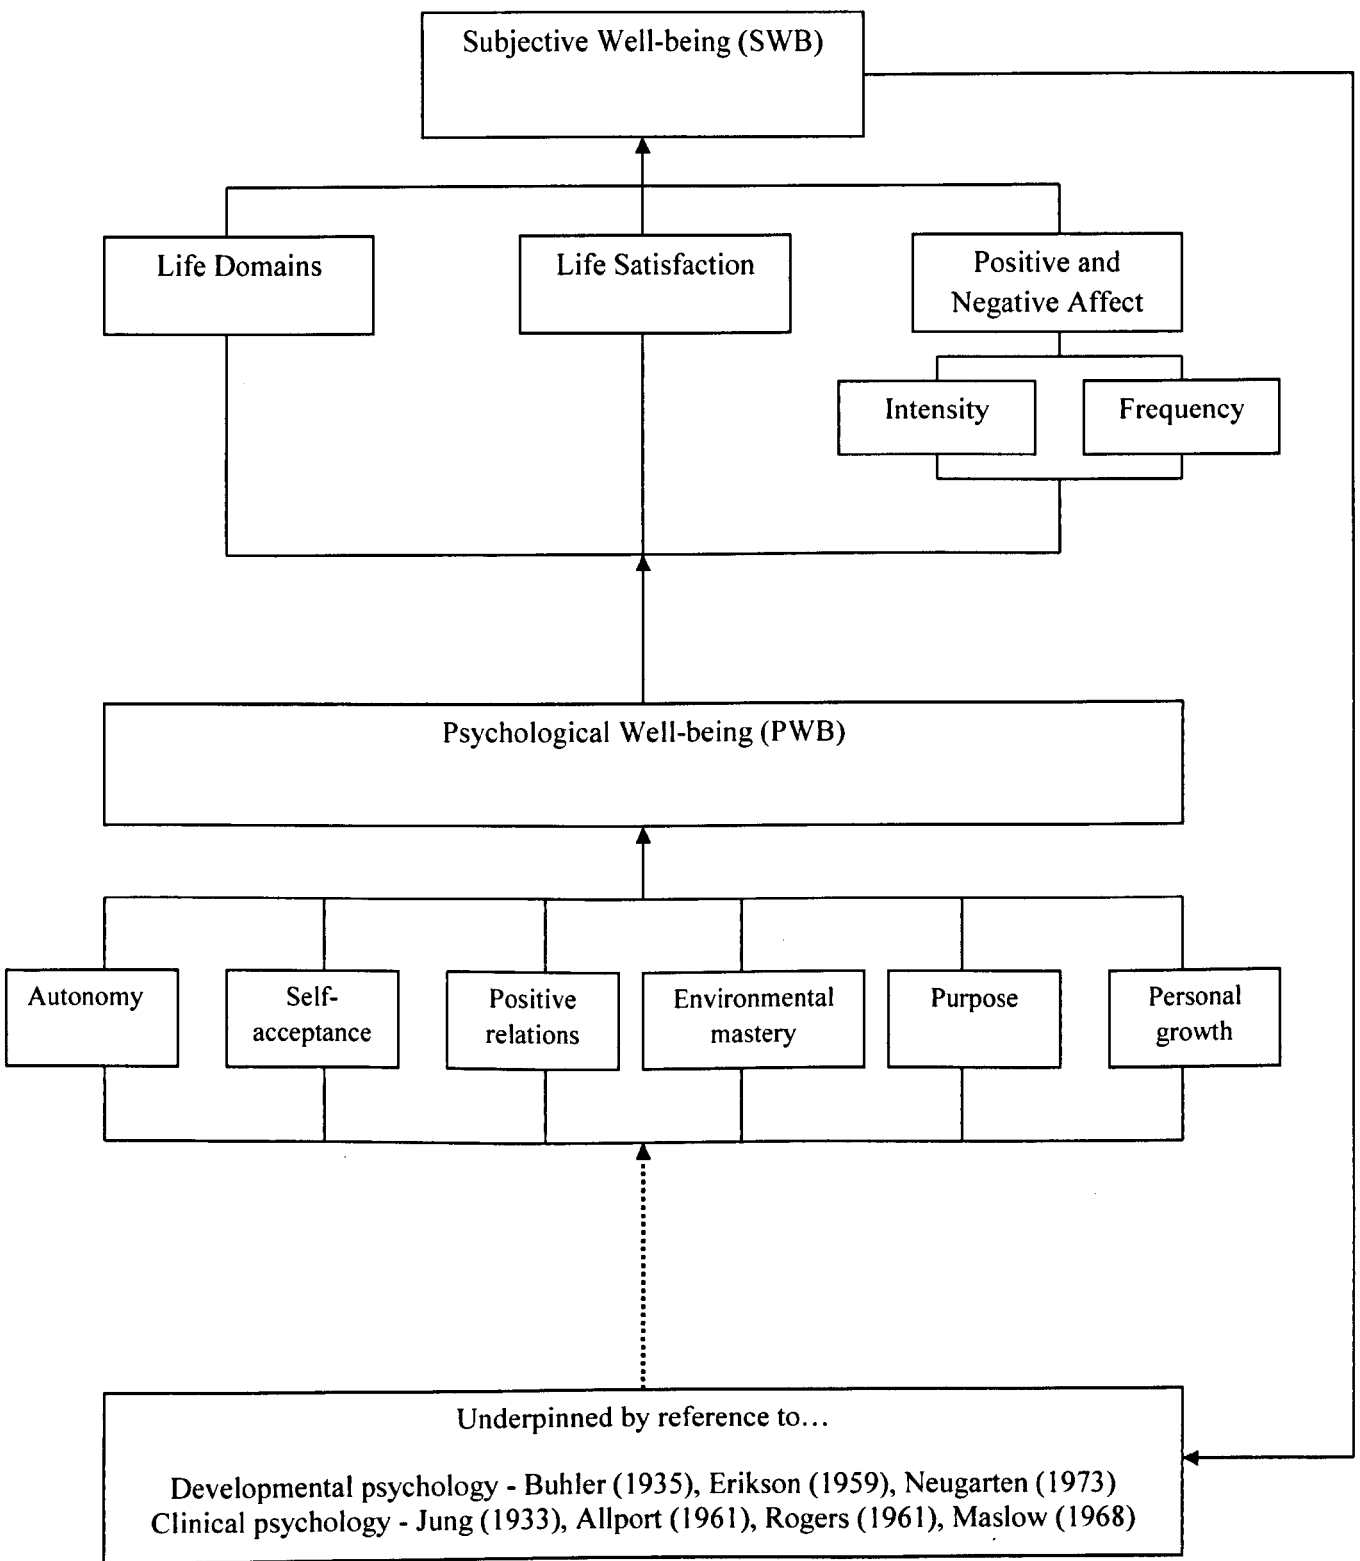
Subjective Well-being (SWB)

Life Domains

Life Satisfaction

Positive and Negative Affect

Intensity

Frequency

Psychological Well-being (PWB)

Autonomy

Self-acceptance

Positive relations

Environmental mastery

Purpose

Personal growth

Underpinned by reference to…

Developmental psychology - Buhler (1935), Erikson (1959), Neugarten (1973)
Clinical psychology - Jung (1933), Allport (1961), Rogers (1961), Maslow (1968)